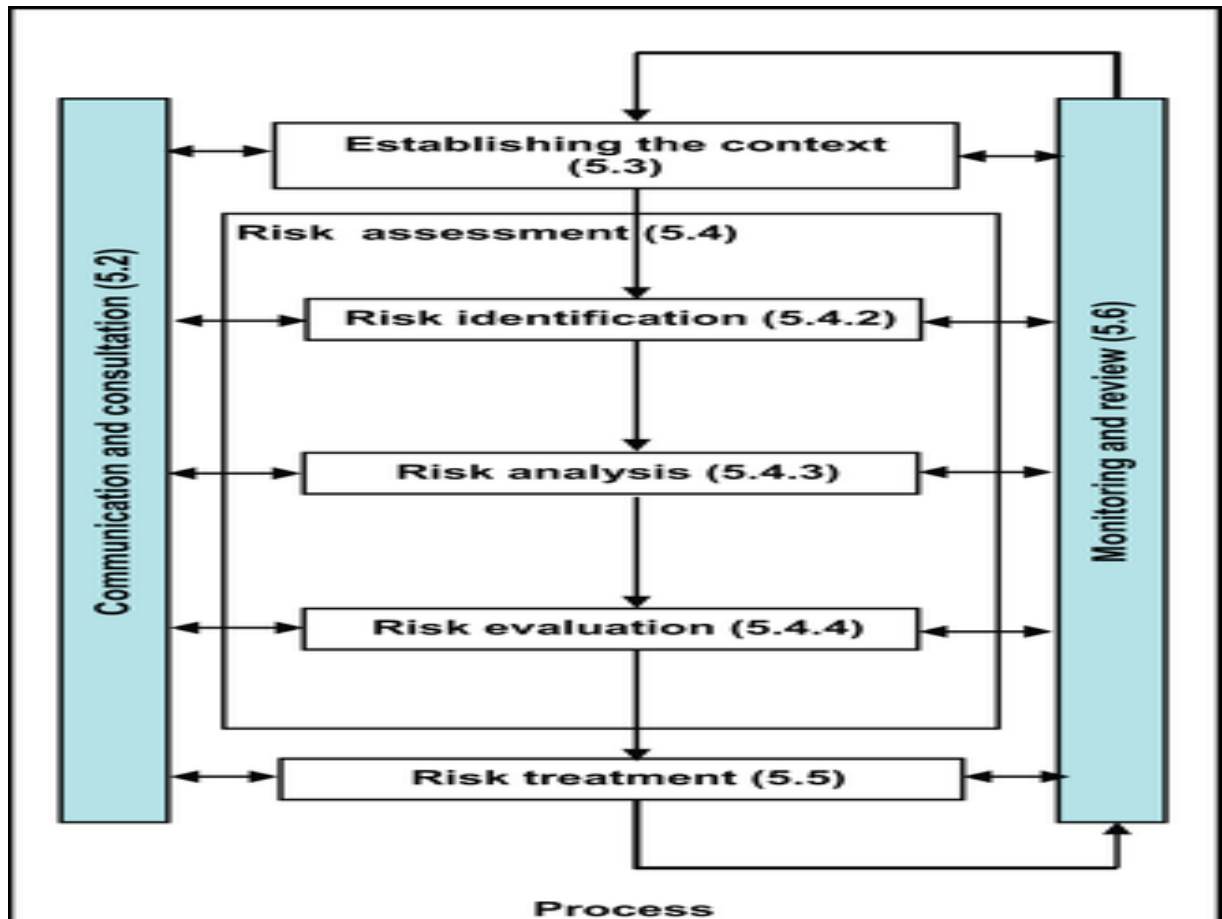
Communication and consultation (5.2)

Establishing the context (5.3)

Risk assessment (5.4)

Risk identification (5.4.2)

Risk analysis (5.4.3)

Risk evaluation (5.4.4)

Risk treatment (5.5)

Monitoring and review (5.6)

Process